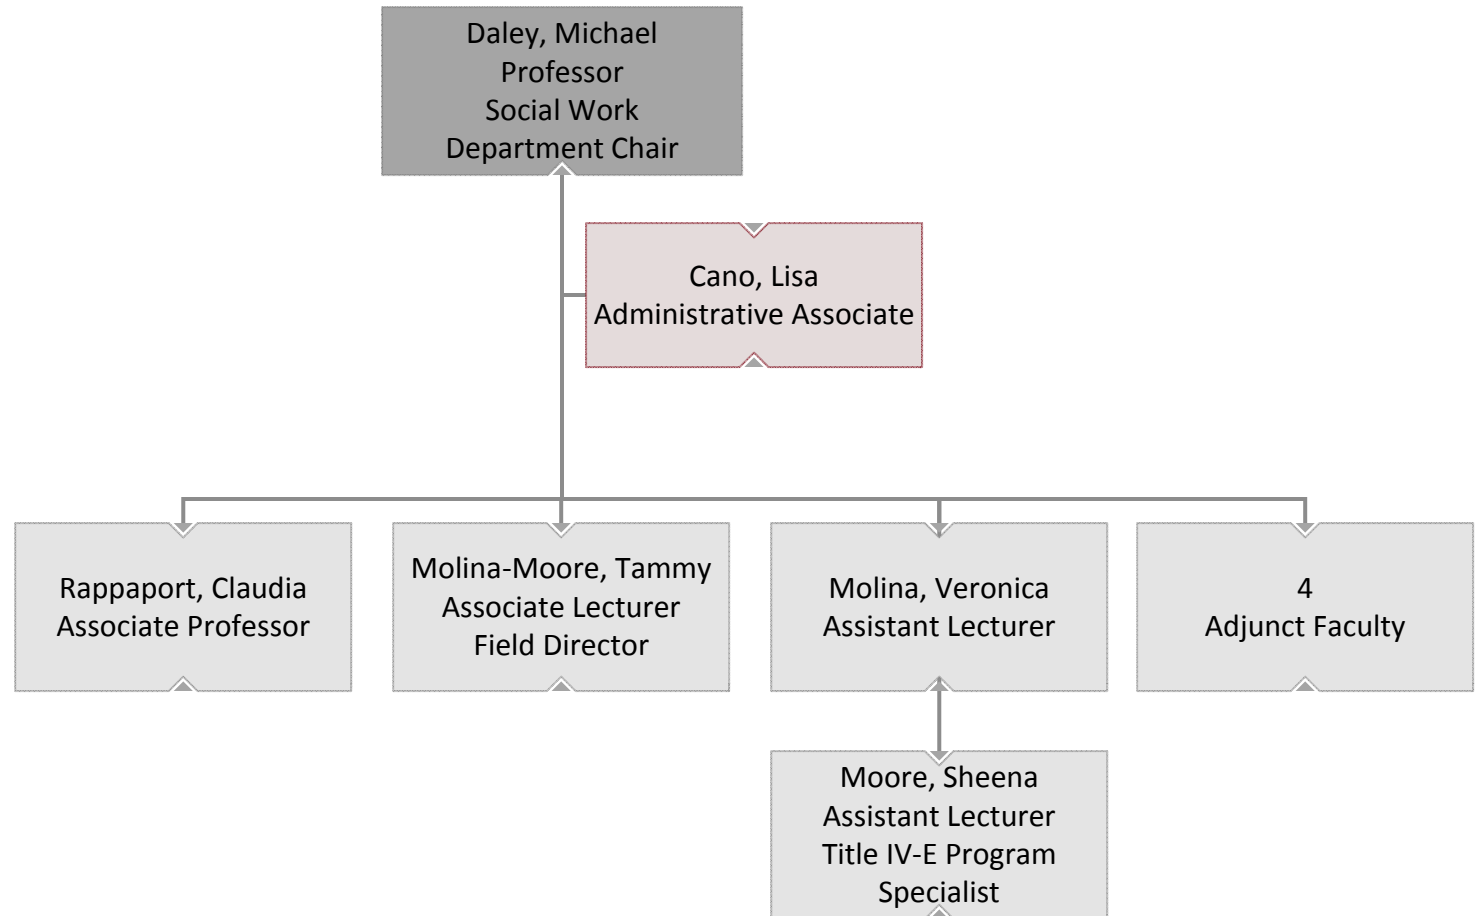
Daley, Michael
Professor
Social Work
Department Chair

Cano, Lisa
Administrative Associate

Rappaport, Claudia
Associate Professor

Molina-Moore, Tammy
Associate Lecturer
Field Director

Molina, Veronica
Assistant Lecturer

4
Adjunct Faculty

Moore, Sheena
Assistant Lecturer
Title IV-E Program Specialist